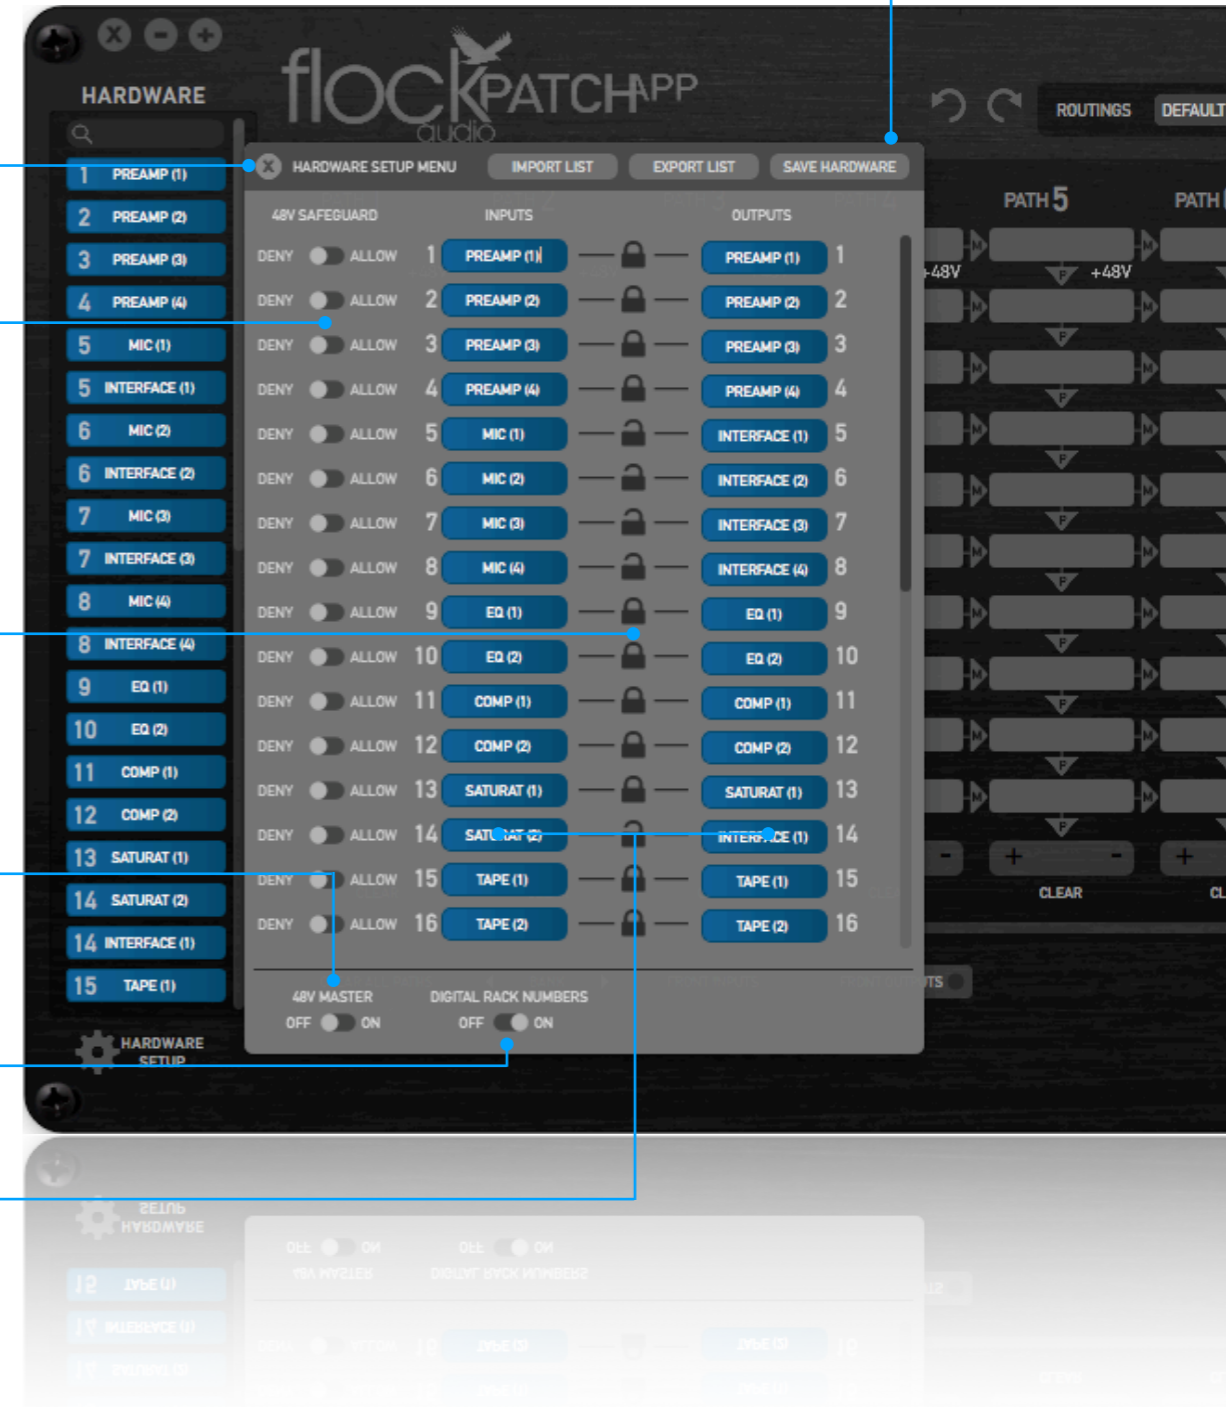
HARDWARE

flock PATCH APP
audio

ROUTINGS DEFAULT

1 PREAMP (1)
2 PREAMP (2)
3 PREAMP (3)
4 PREAMP (4)
5 MIC (1)
5 INTERFACE (1)
6 MIC (2)
6 INTERFACE (2)
7 MIC (3)
7 INTERFACE (3)
8 MIC (4)
8 INTERFACE (4)
9 EQ (1)
10 EQ (2)
11 COMP (1)
12 COMP (2)
13 SATURAT (1)
14 SATURAT (2)
14 INTERFACE (1)
15 TAPE (1)

HARDWARE SETUP

HARDWARE SETUP MENU IMPORT LIST EXPORT LIST SAVE HARDWARE

48V SAFEGUARD INPUTS OUTPUTS

| 48V SAFEGUARD | | INPUTS | OUTPUTS | |
|---|---|---|---|---|
| DENY ALLOW | 1 | PREAMP (1) | PREAMP (1) | 1 |
| DENY ALLOW | 2 | PREAMP (2) | PREAMP (2) | 2 |
| DENY ALLOW | 3 | PREAMP (3) | PREAMP (3) | 3 |
| DENY ALLOW | 4 | PREAMP (4) | PREAMP (4) | 4 |
| DENY ALLOW | 5 | MIC (1) | INTERFACE (1) | 5 |
| DENY ALLOW | 6 | MIC (2) | INTERFACE (2) | 6 |
| DENY ALLOW | 7 | MIC (3) | INTERFACE (3) | 7 |
| DENY ALLOW | 8 | MIC (4) | INTERFACE (4) | 8 |
| DENY ALLOW | 9 | EQ (1) | EQ (1) | 9 |
| DENY ALLOW | 10 | EQ (2) | EQ (2) | 10 |
| DENY ALLOW | 11 | COMP (1) | COMP (1) | 11 |
| DENY ALLOW | 12 | COMP (2) | COMP (2) | 12 |
| DENY ALLOW | 13 | SATURAT (1) | SATURAT (1) | 13 |
| DENY ALLOW | 14 | SATURAT (2) | INTERFACE (1) | 14 |
| DENY ALLOW | 15 | TAPE (1) | TAPE (1) | 15 |
| DENY ALLOW | 16 | TAPE (2) | TAPE (2) | 16 |

48V MASTER
OFF ON

DIGITAL RACK NUMBERS
OFF ON

PATH 5 PATH
+48V +48V
CLEAR CL